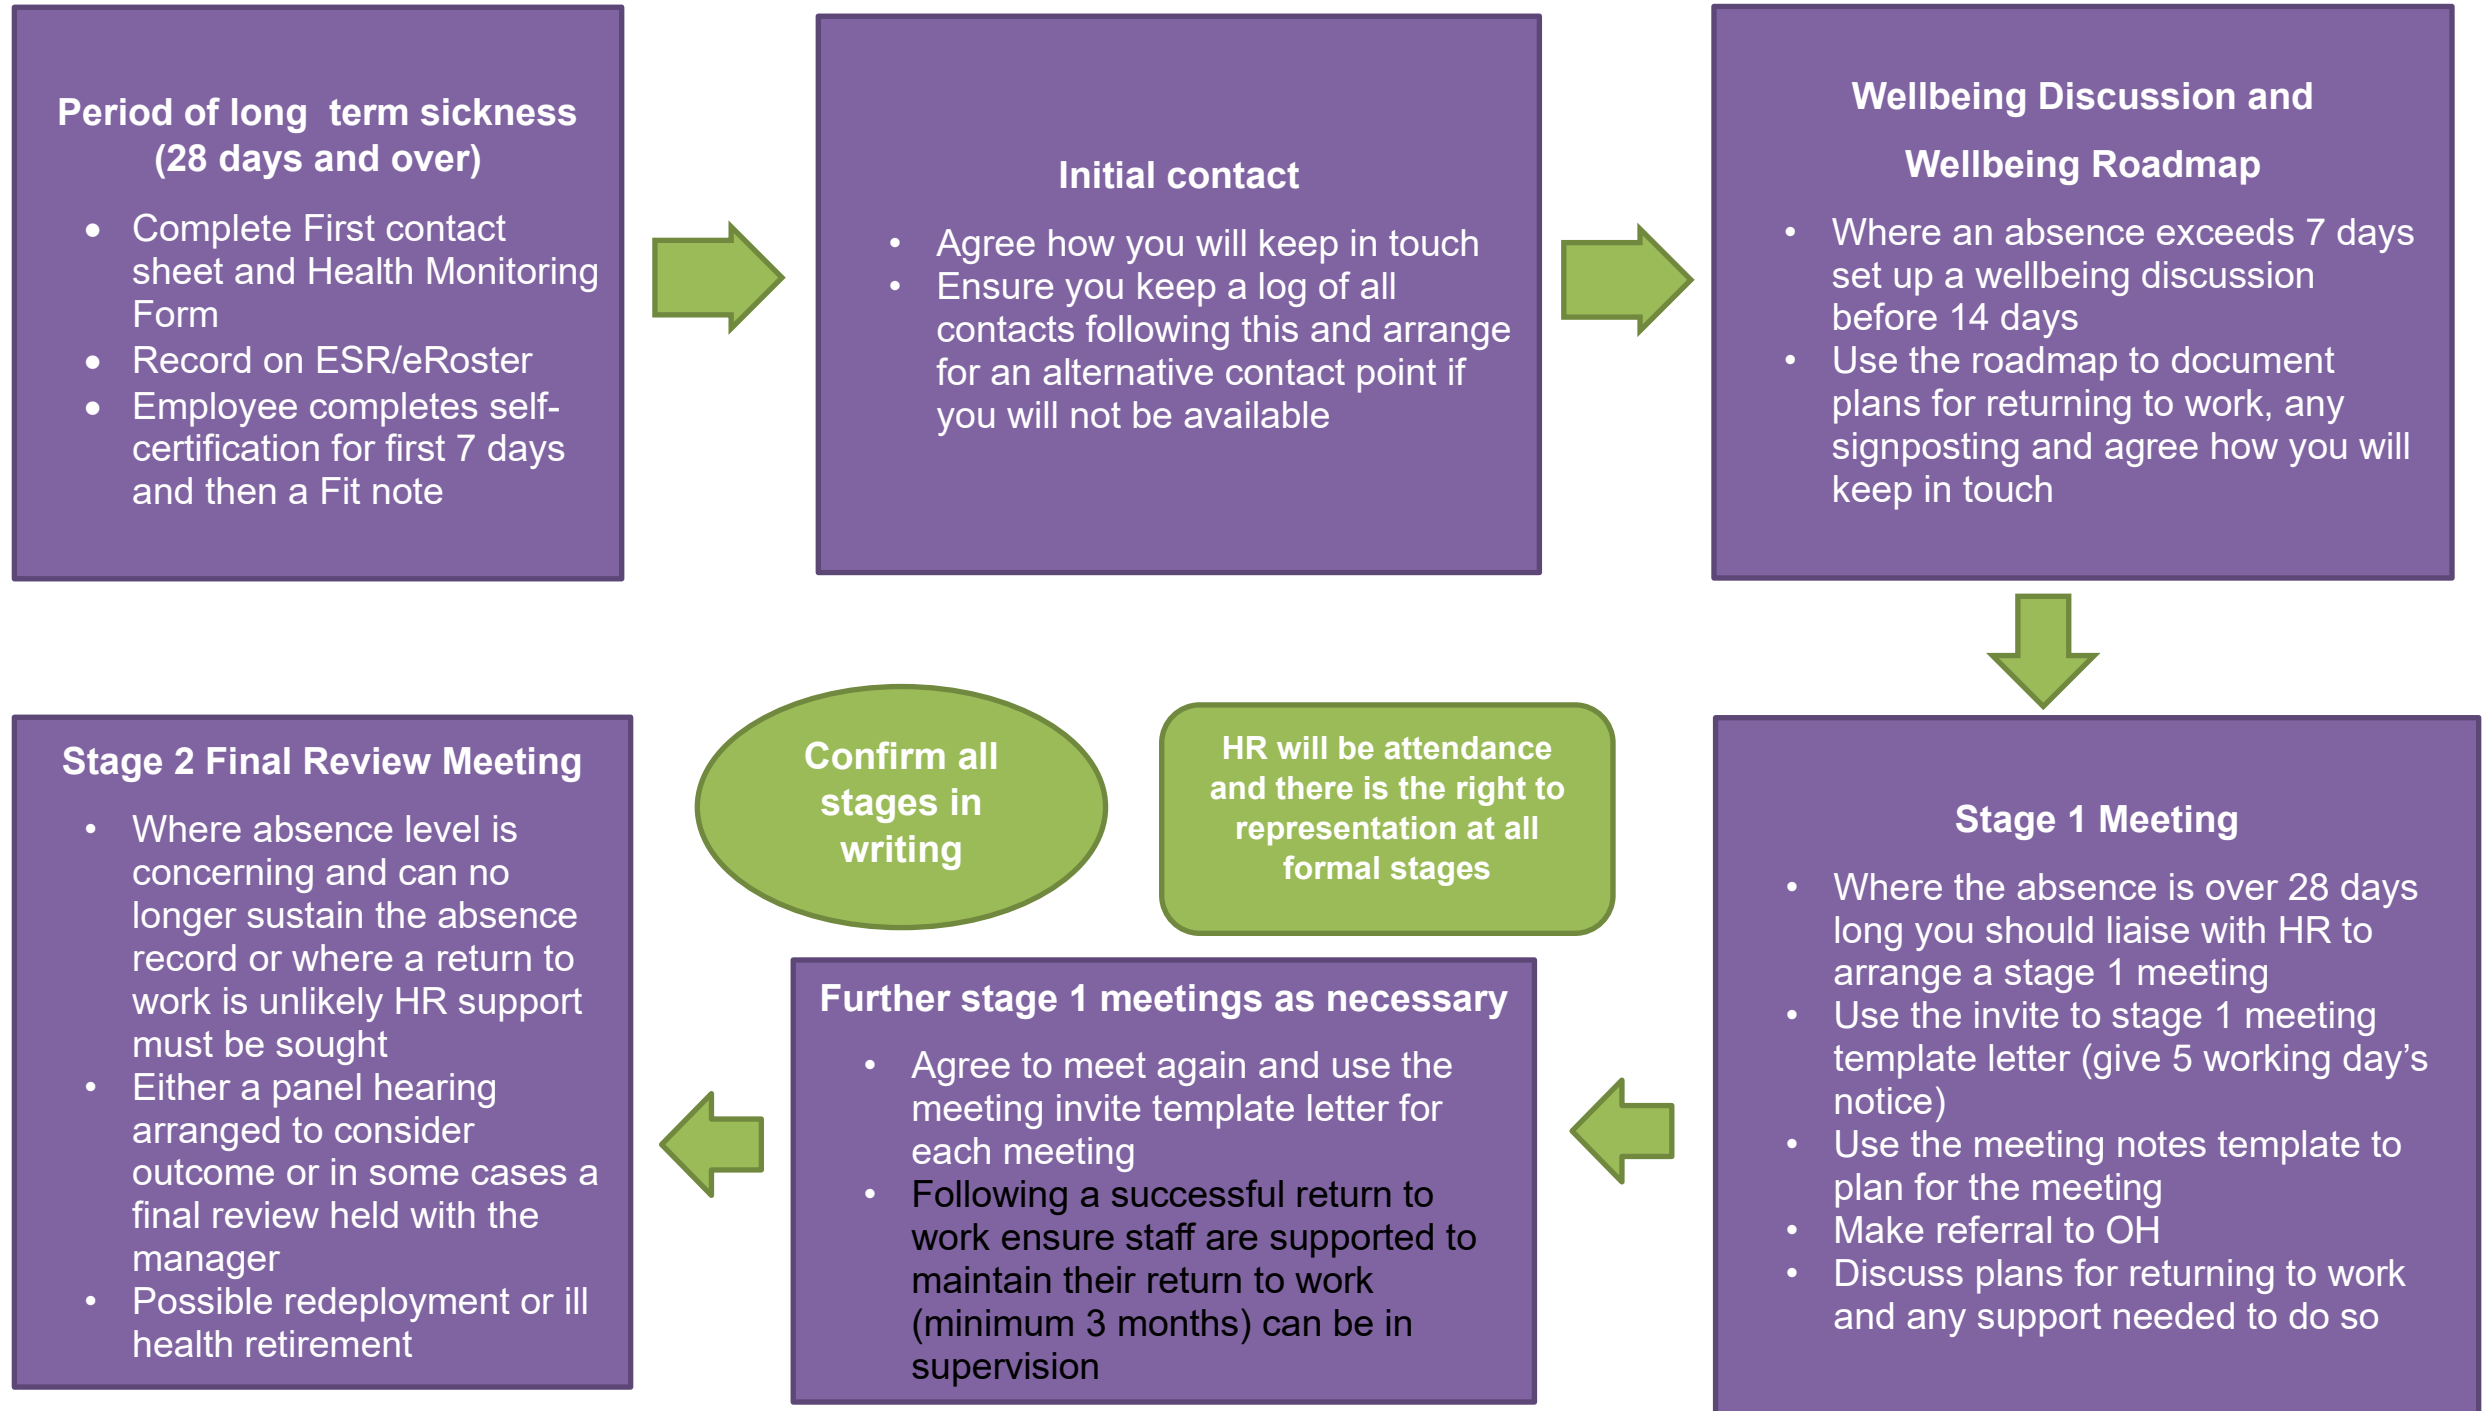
Period of long  term sickness (28 days and over)

- Complete First contact sheet and Health Monitoring Form
- Record on ESR/eRoster
- Employee completes self-certification for first 7 days and then a Fit note

Initial contact

- Agree how you will keep in touch
- Ensure you keep a log of all contacts following this and arrange for an alternative contact point if you will not be available

Wellbeing Discussion and Wellbeing Roadmap

- Where an absence exceeds 7 days set up a wellbeing discussion before 14 days
- Use the roadmap to document plans for returning to work, any signposting and agree how you will keep in touch

Stage 2 Final Review Meeting

- Where absence level is concerning and can no longer sustain the absence record or where a return to work is unlikely HR support must be sought
- Either a panel hearing arranged to consider outcome or in some cases a final review held with the manager
- Possible redeployment or ill health retirement

Confirm all stages in writing

HR will be attendance and there is the right to representation at all formal stages

Stage 1 Meeting

- Where the absence is over 28 days long you should liaise with HR to arrange a stage 1 meeting
- Use the invite to stage 1 meeting template letter (give 5 working day's notice)
- Use the meeting notes template to plan for the meeting
- Make referral to OH
- Discuss plans for returning to work and any support needed to do so

Further stage 1 meetings as necessary

- Agree to meet again and use the meeting invite template letter for each meeting
- Following a successful return to work ensure staff are supported to maintain their return to work (minimum 3 months) can be in supervision